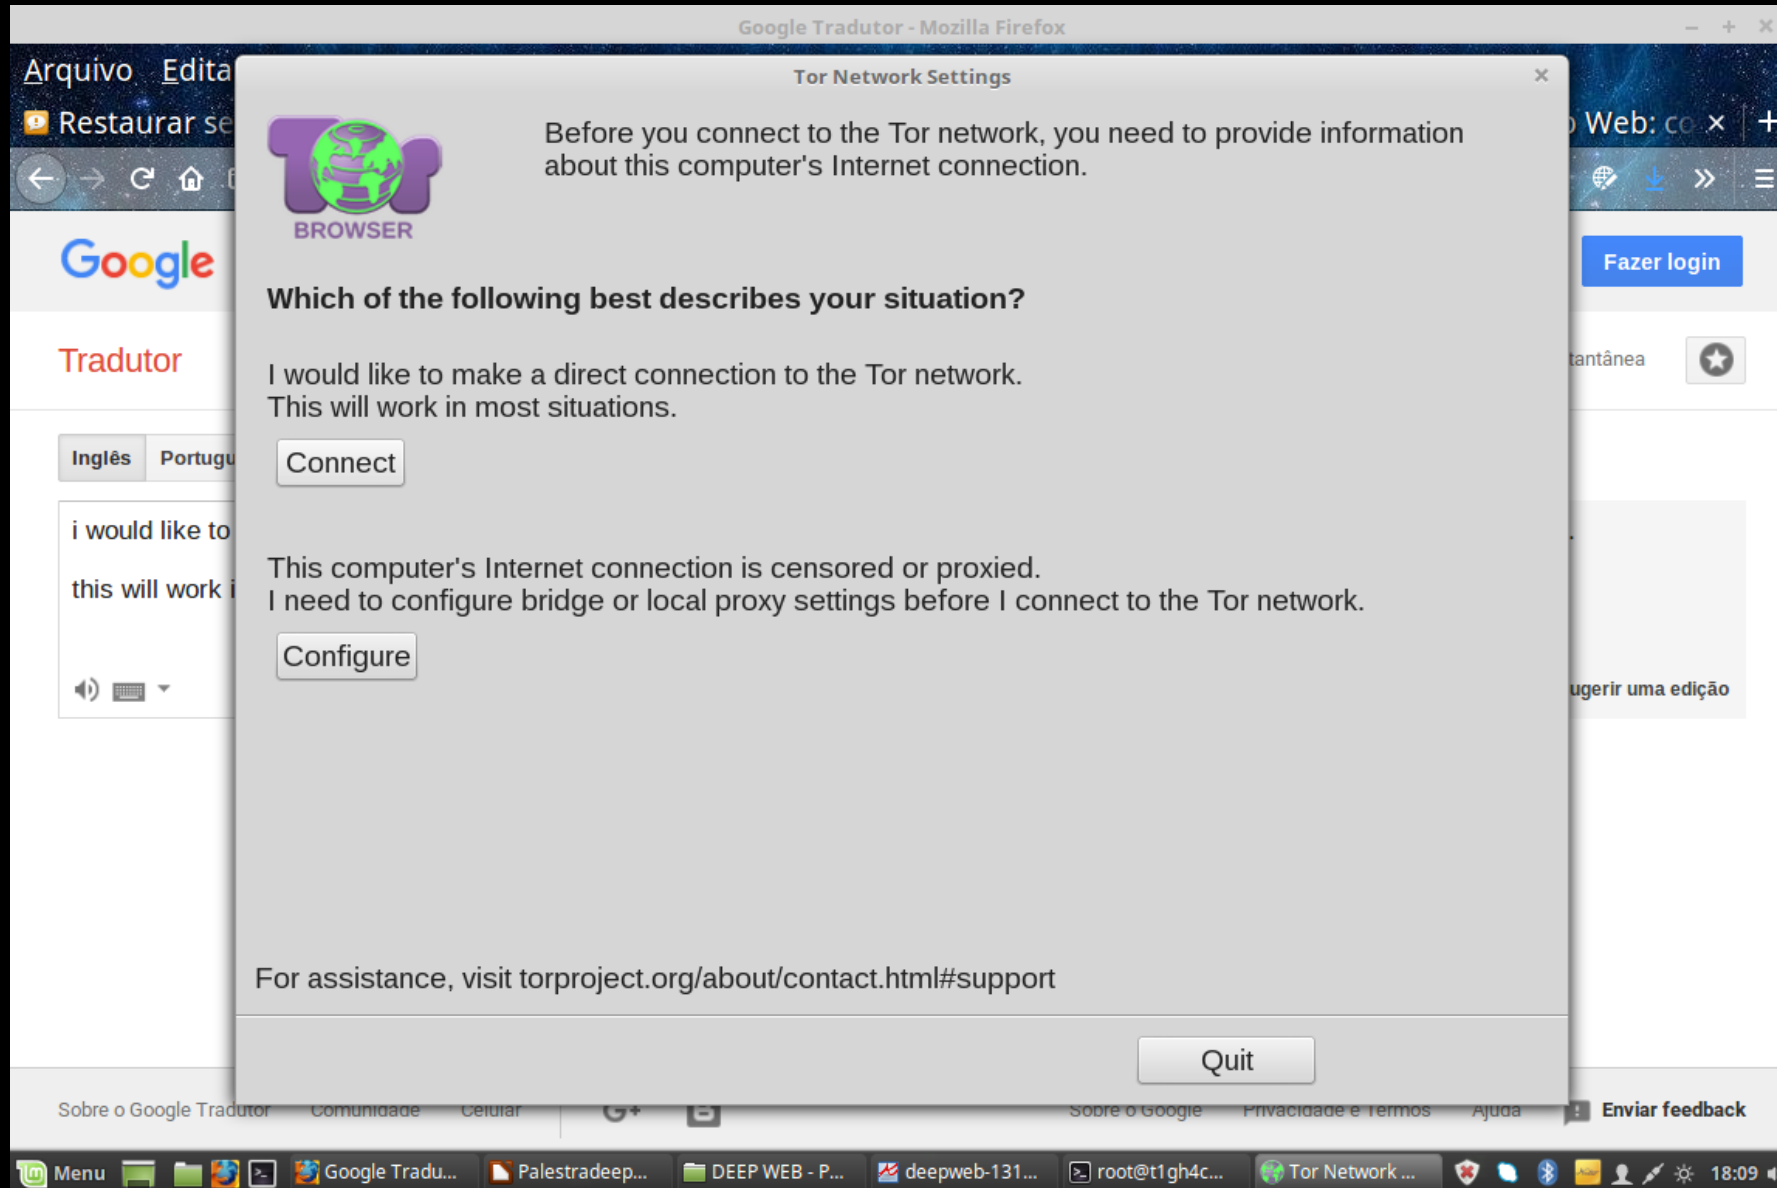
Google Tradutor - Mozilla Firefox

Arquivo Edita

Restaurar se

Web: co

Google

Fazer login

Tradutor

tantânea

Inglês Portugu

i would like to

this will work i

ugerir uma edição

Tor Network Settings

BROWSER

Before you connect to the Tor network, you need to provide information about this computer's Internet connection.

Which of the following best describes your situation?

I would like to make a direct connection to the Tor network.
This will work in most situations.

Connect

This computer's Internet connection is censored or proxied.
I need to configure bridge or local proxy settings before I connect to the Tor network.

Configure

For assistance, visit torproject.org/about/contact.html#support

Quit

Sobre o Google Tradutor Comunidade Celular Sobre o Google Privacidade e Termos Ajuda Enviar feedback

Menu Google Tradu... Palestradeep... DEEP WEB - P... deepweb-131... root@t1gh4c... Tor Network ... 18:09